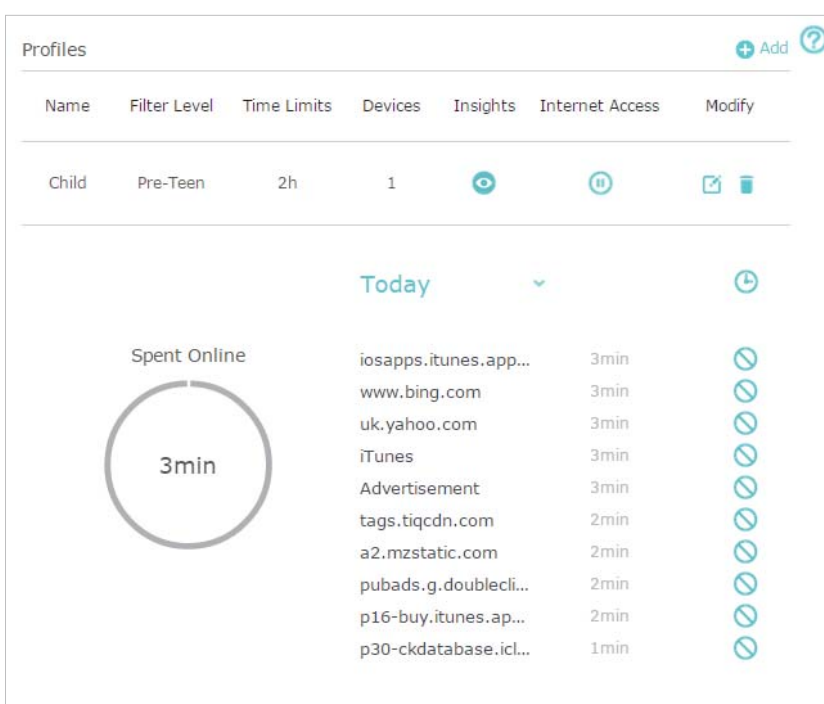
Profiles

Add

| Name | Filter Level | Time Limits | Devices | Insights | Internet Access | Modify |
|---|---|---|---|---|---|---|
| Child | Pre-Teen | 2h | 1 | | | |

Today

Spent Online

3min

iosapps.itunes.app... 3min
www.bing.com 3min
uk.yahoo.com 3min
iTunes 3min
Advertisement 3min
tags.tiqcdn.com 2min
a2.mzstatic.com 2min
pubads.g.doublecli... 2min
p16-buy.itunes.ap... 2min
p30-ckdatabase.icl... 1min